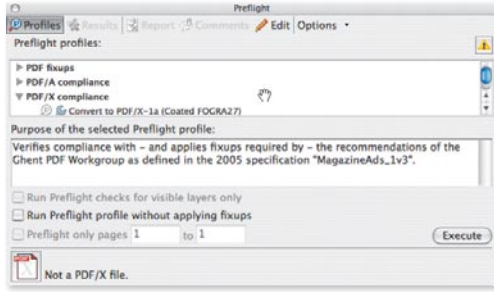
Preflight

Profiles | Results | Report | Comments | Edit | Options

Preflight profiles:

PDF fixups
PDF/A compliance
PDF/X compliance
Convert to PDF/X-1a (Coated FOGRA27)

Purpose of the selected Preflight profile:

Verifies compliance with – and applies fixups required by – the recommendations of the Ghent PDF Workgroup as defined in the 2005 specification "MagazineAds_1v3".

Run Preflight checks for visible layers only
Run Preflight profile without applying fixups
Preflight only pages 1 to 1

Execute

Not a PDF/X file.